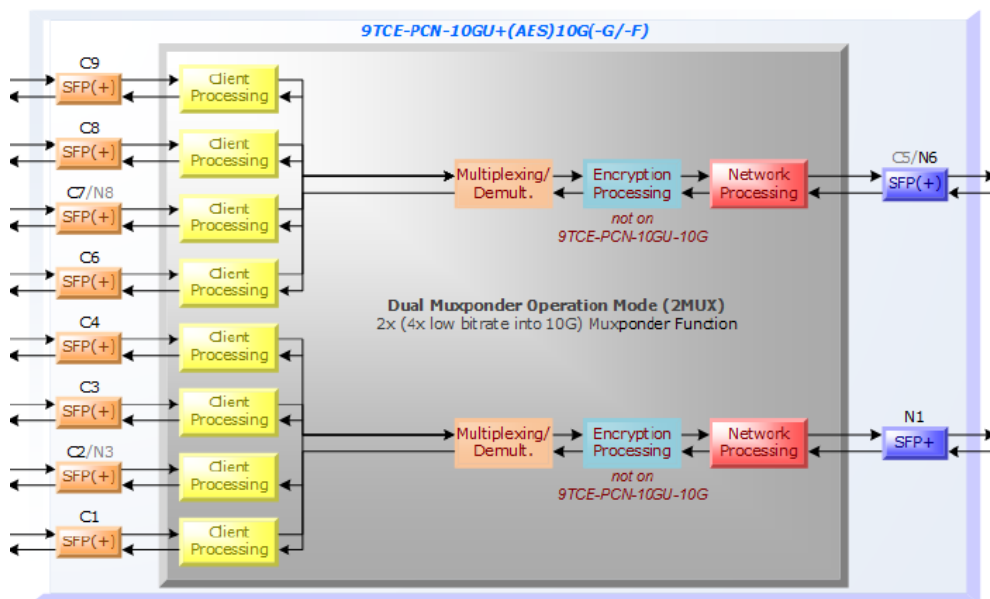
9TCE-PCN-10GU+(AES)10G(-G/-F)

C9
SFP(+)
Client Processing

C8
SFP(+)
Client Processing

C7/N8
SFP(+)
Client Processing

C6
SFP(+)
Client Processing

C4
SFP(+)
Client Processing

C3
SFP(+)
Client Processing

C2/N3
SFP(+)
Client Processing

C1
SFP(+)
Client Processing

Multiplexing/ Demult.
Encryption Processing
not on 9TCE-PCN-10GU-10G
Network Processing
C5/N6
SFP(+)

Dual Muxponder Operation Mode (2MUX)
2x (4x low bitrate into 10G) Muxponder Function

Multiplexing/ Demult.
Encryption Processing
not on 9TCE-PCN-10GU-10G
Network Processing
N1
SFP+